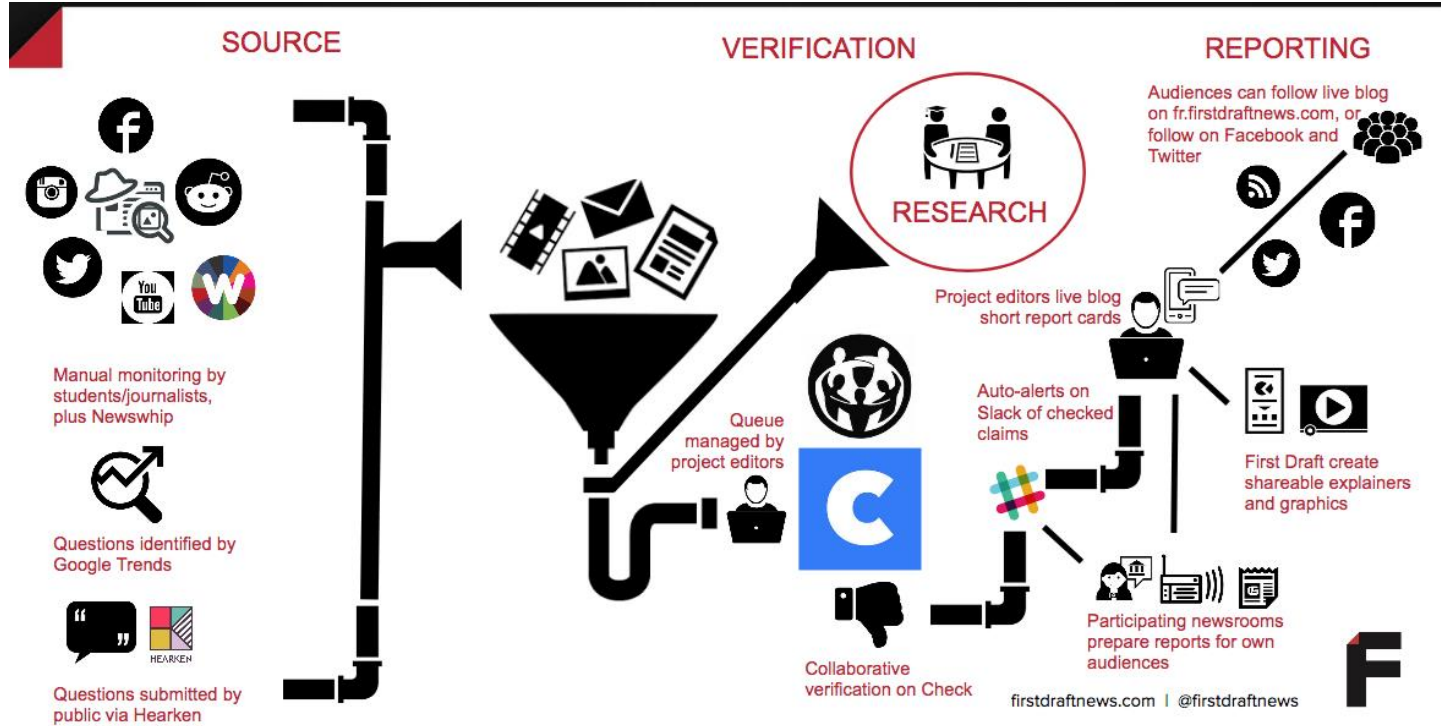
SOURCE

VERIFICATION

REPORTING

Audiences can follow live blog on fr.firstdraftnews.com, or follow on Facebook and Twitter

RESEARCH

You Tube

Manual monitoring by students/journalists, plus Newswhip

Questions identified by Google Trends

HEARKEN

Questions submitted by public via Hearken

Queue managed by project editors

Project editors live blog short report cards

Auto-alerts on Slack of checked claims

First Draft create shareable explainers and graphics

Participating newsrooms prepare reports for own audiences

Collaborative verification on Check

firstdraftnews.com | @firstdraftnews